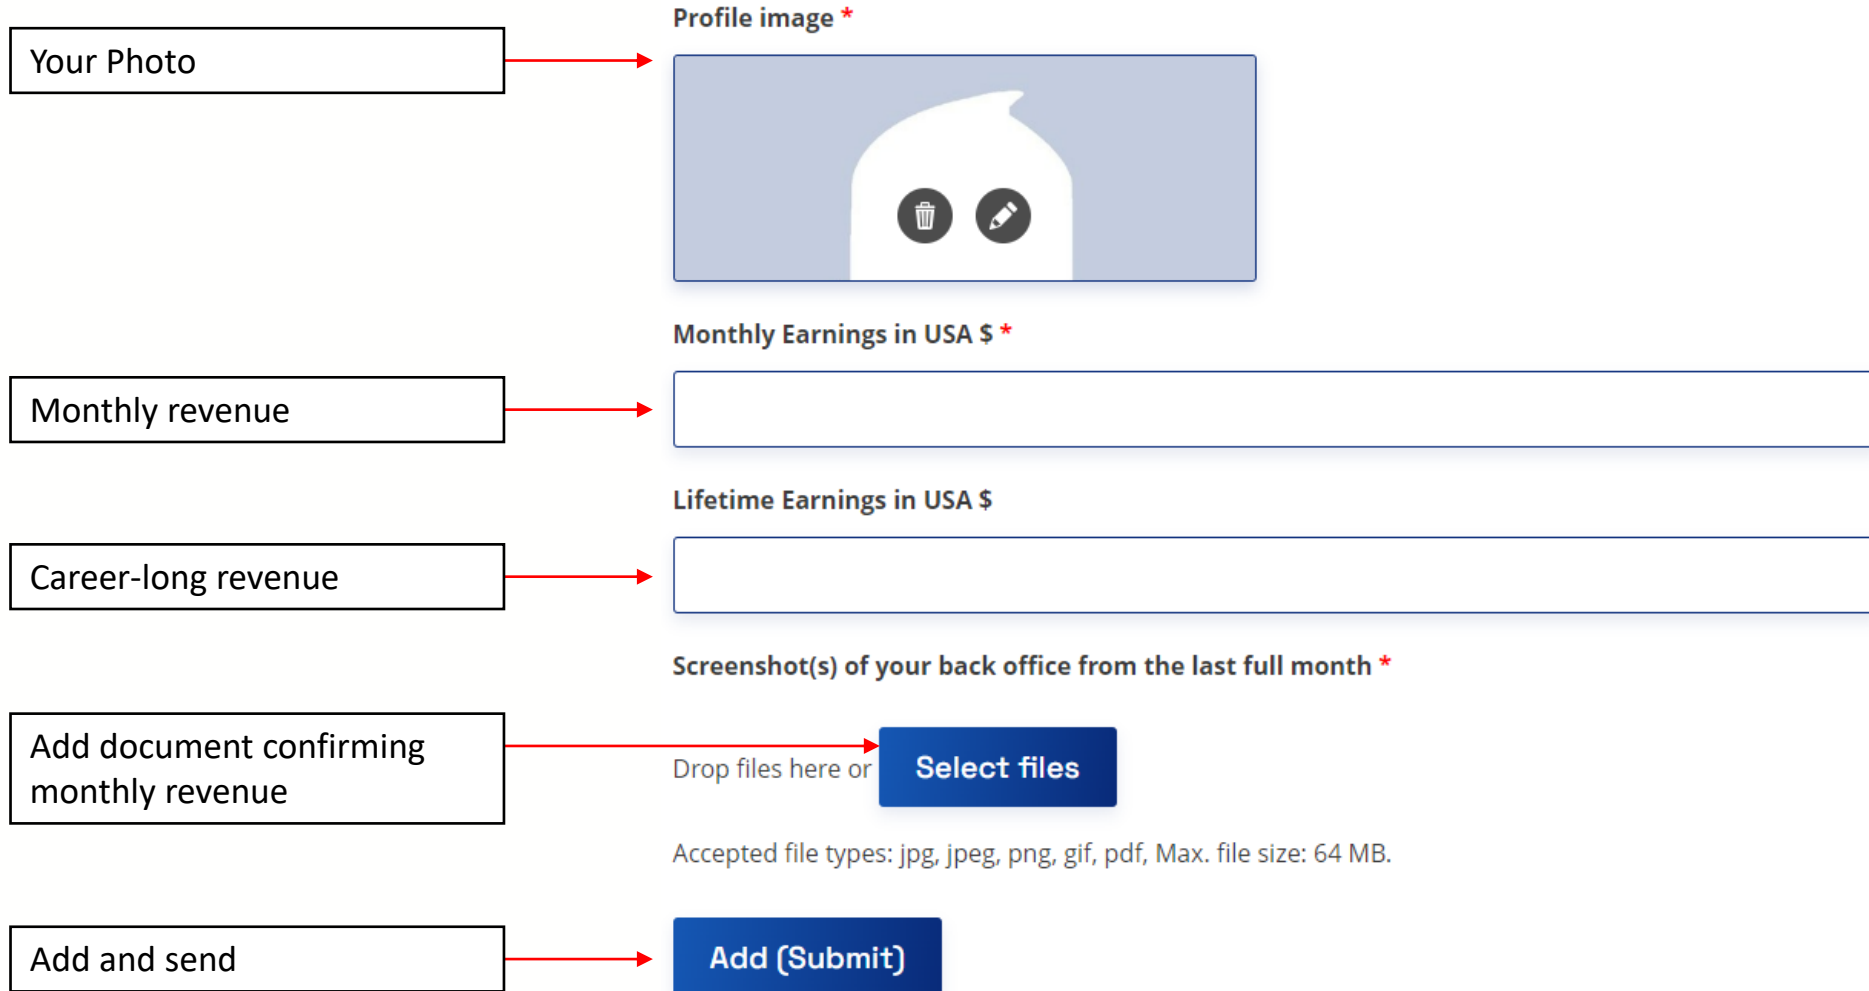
Your Photo

Profile image *

Monthly Earnings in USA $ *

Monthly revenue

Lifetime Earnings in USA $

Career-long revenue

Screenshot(s) of your back office from the last full month *

Add document confirming monthly revenue

Drop files here or Select files

Accepted file types: jpg, jpeg, png, gif, pdf, Max. file size: 64 MB.

Add and send

Add (Submit)